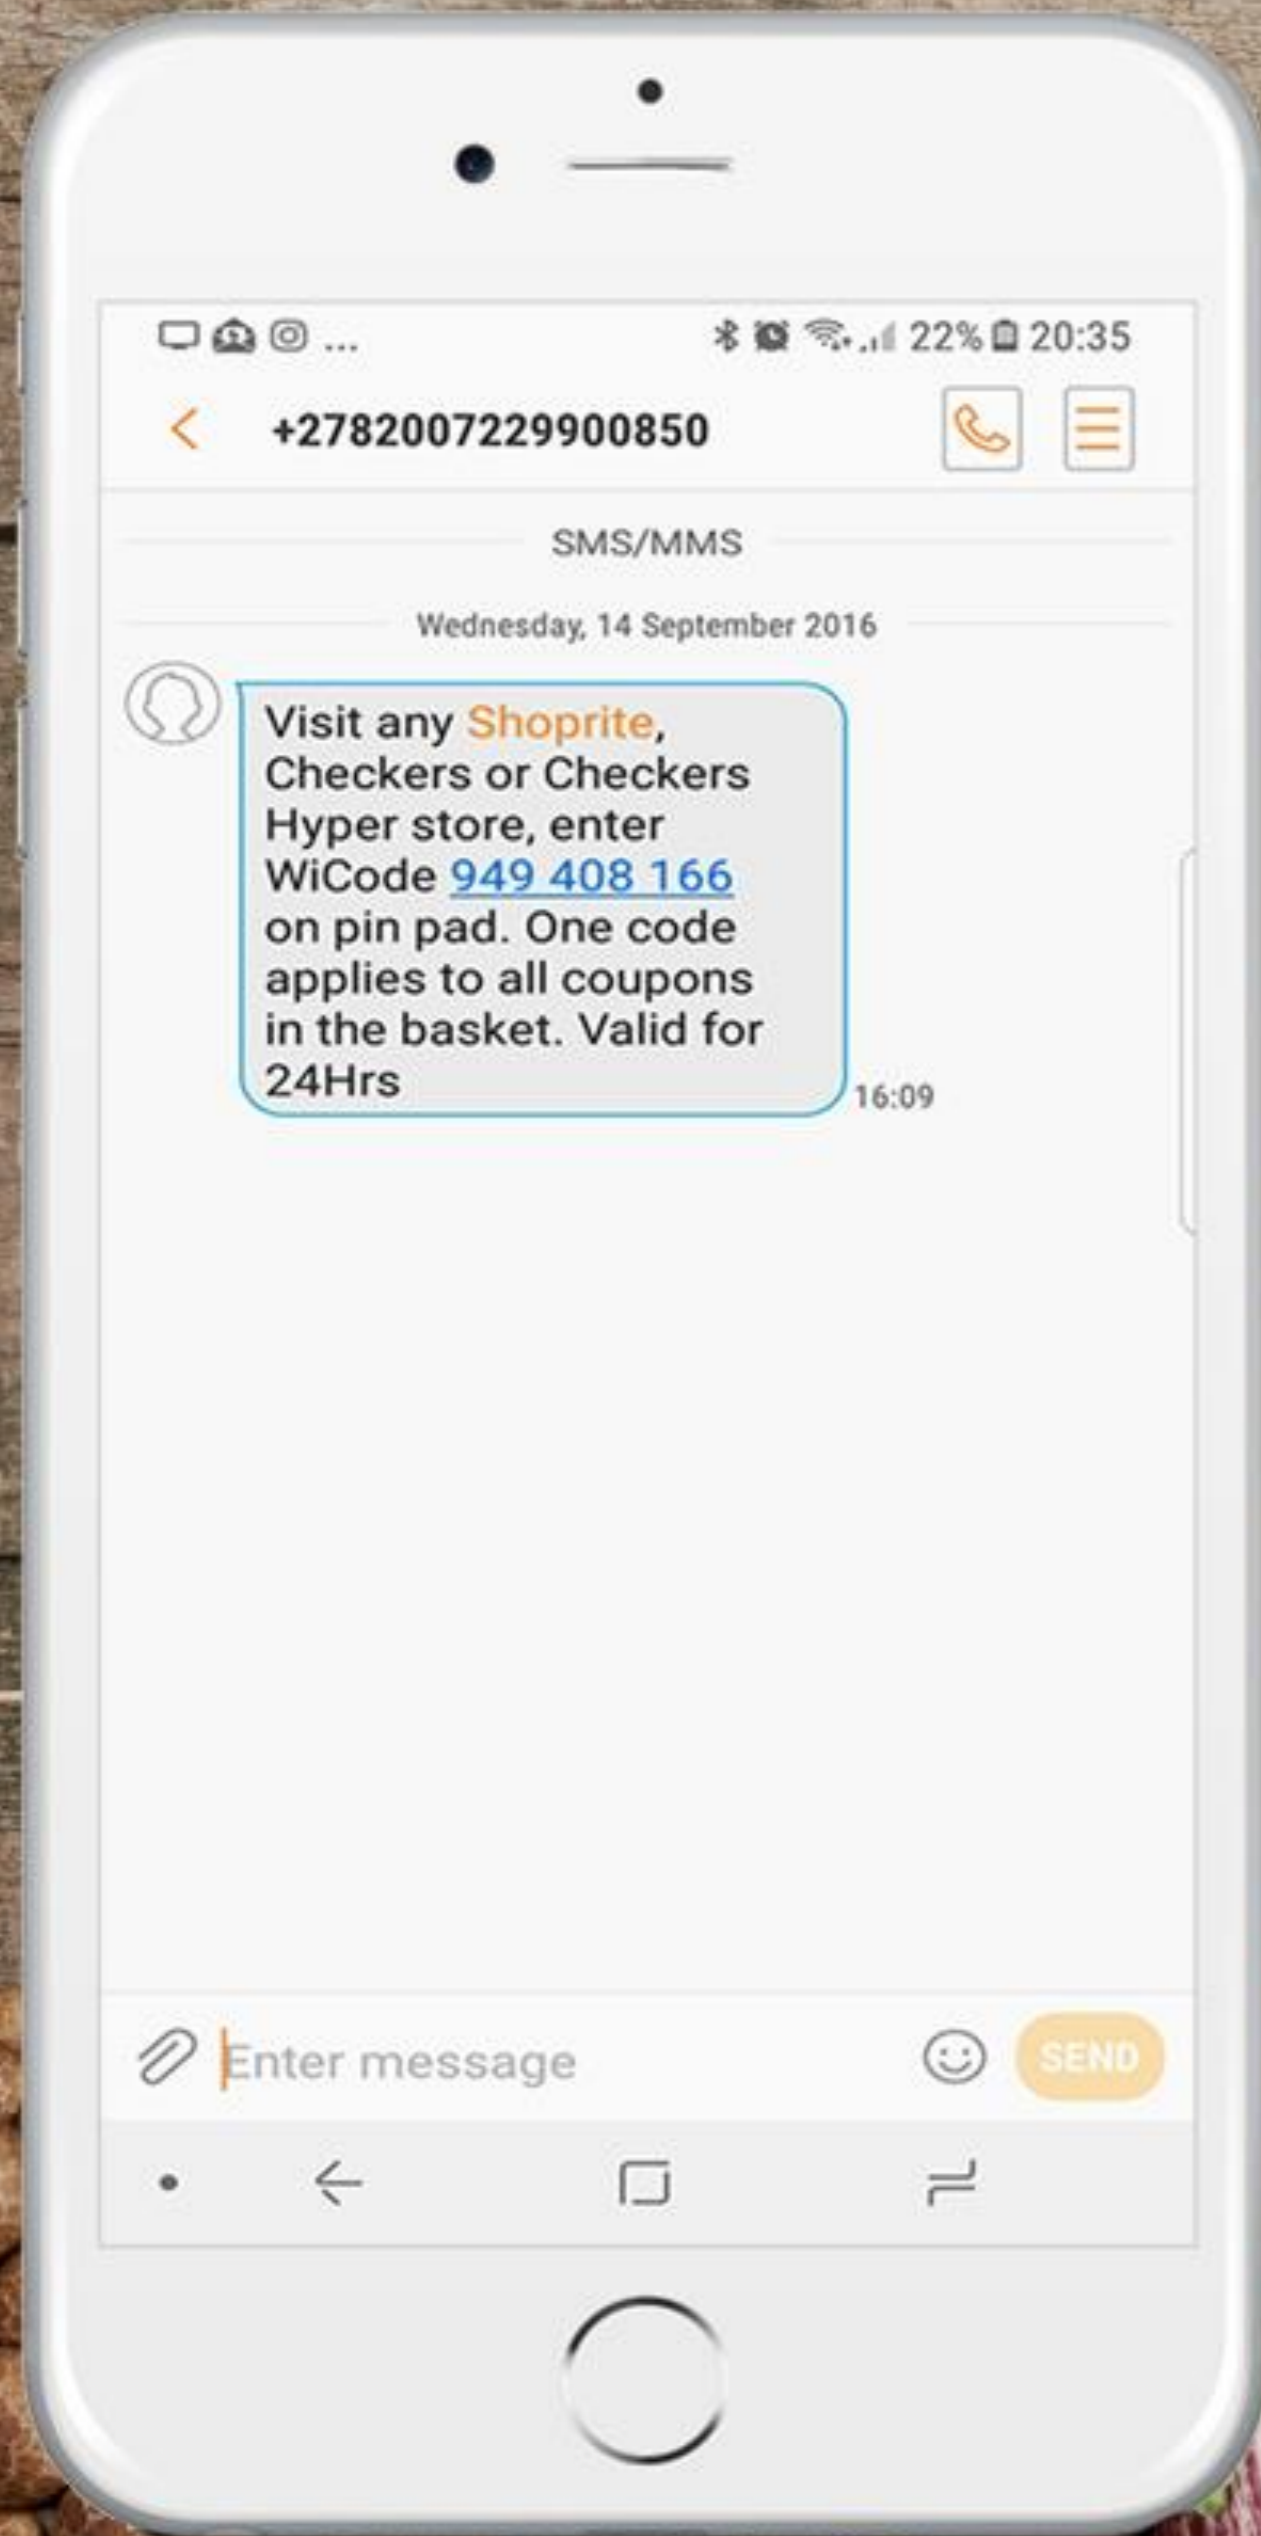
... 22% 20:35

+2782007229900850

SMS/MMS

Wednesday, 14 September 2016

Visit any Shoprite, Checkers or Checkers Hyper store, enter WiCode 949 408 166 on pin pad. One code applies to all coupons in the basket. Valid for 24Hrs

16:09

Enter message

SEND